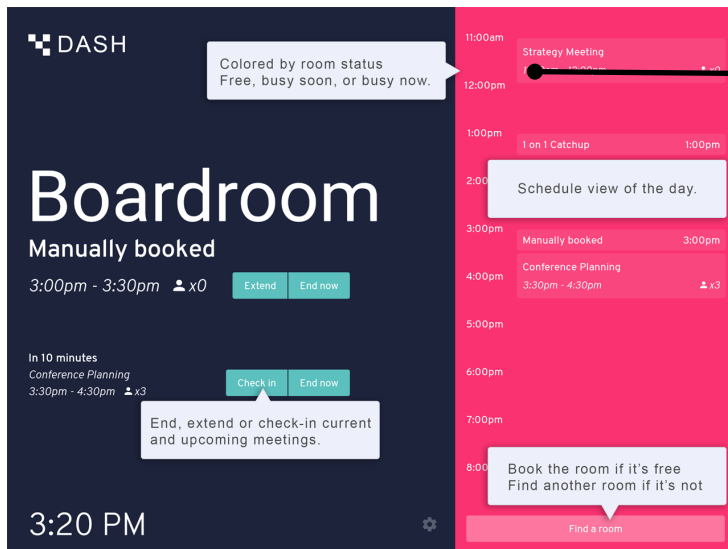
DASH

Colored by room status
Free, busy soon, or busy now.

Boardroom

Manually booked

3:00pm - 3:30pm x0

Extend

End now

In 10 minutes

Conference Planning

3:30pm - 4:30pm x3

Check in

End now

End, extend or check-in current and upcoming meetings.

3:20 PM

11:00am

Strategy Meeting

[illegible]

12:00pm

1:00pm

1 on 1 Catchup

1:00pm

2:00

Schedule view of the day.

3:00pm

Manually booked

3:00pm

4:00pm

Conference Planning

3:30pm - 4:30pm

x3

5:00pm

6:00pm

7:00pm

8:00

Book the room if it's free
Find another room if it's not

Find a room